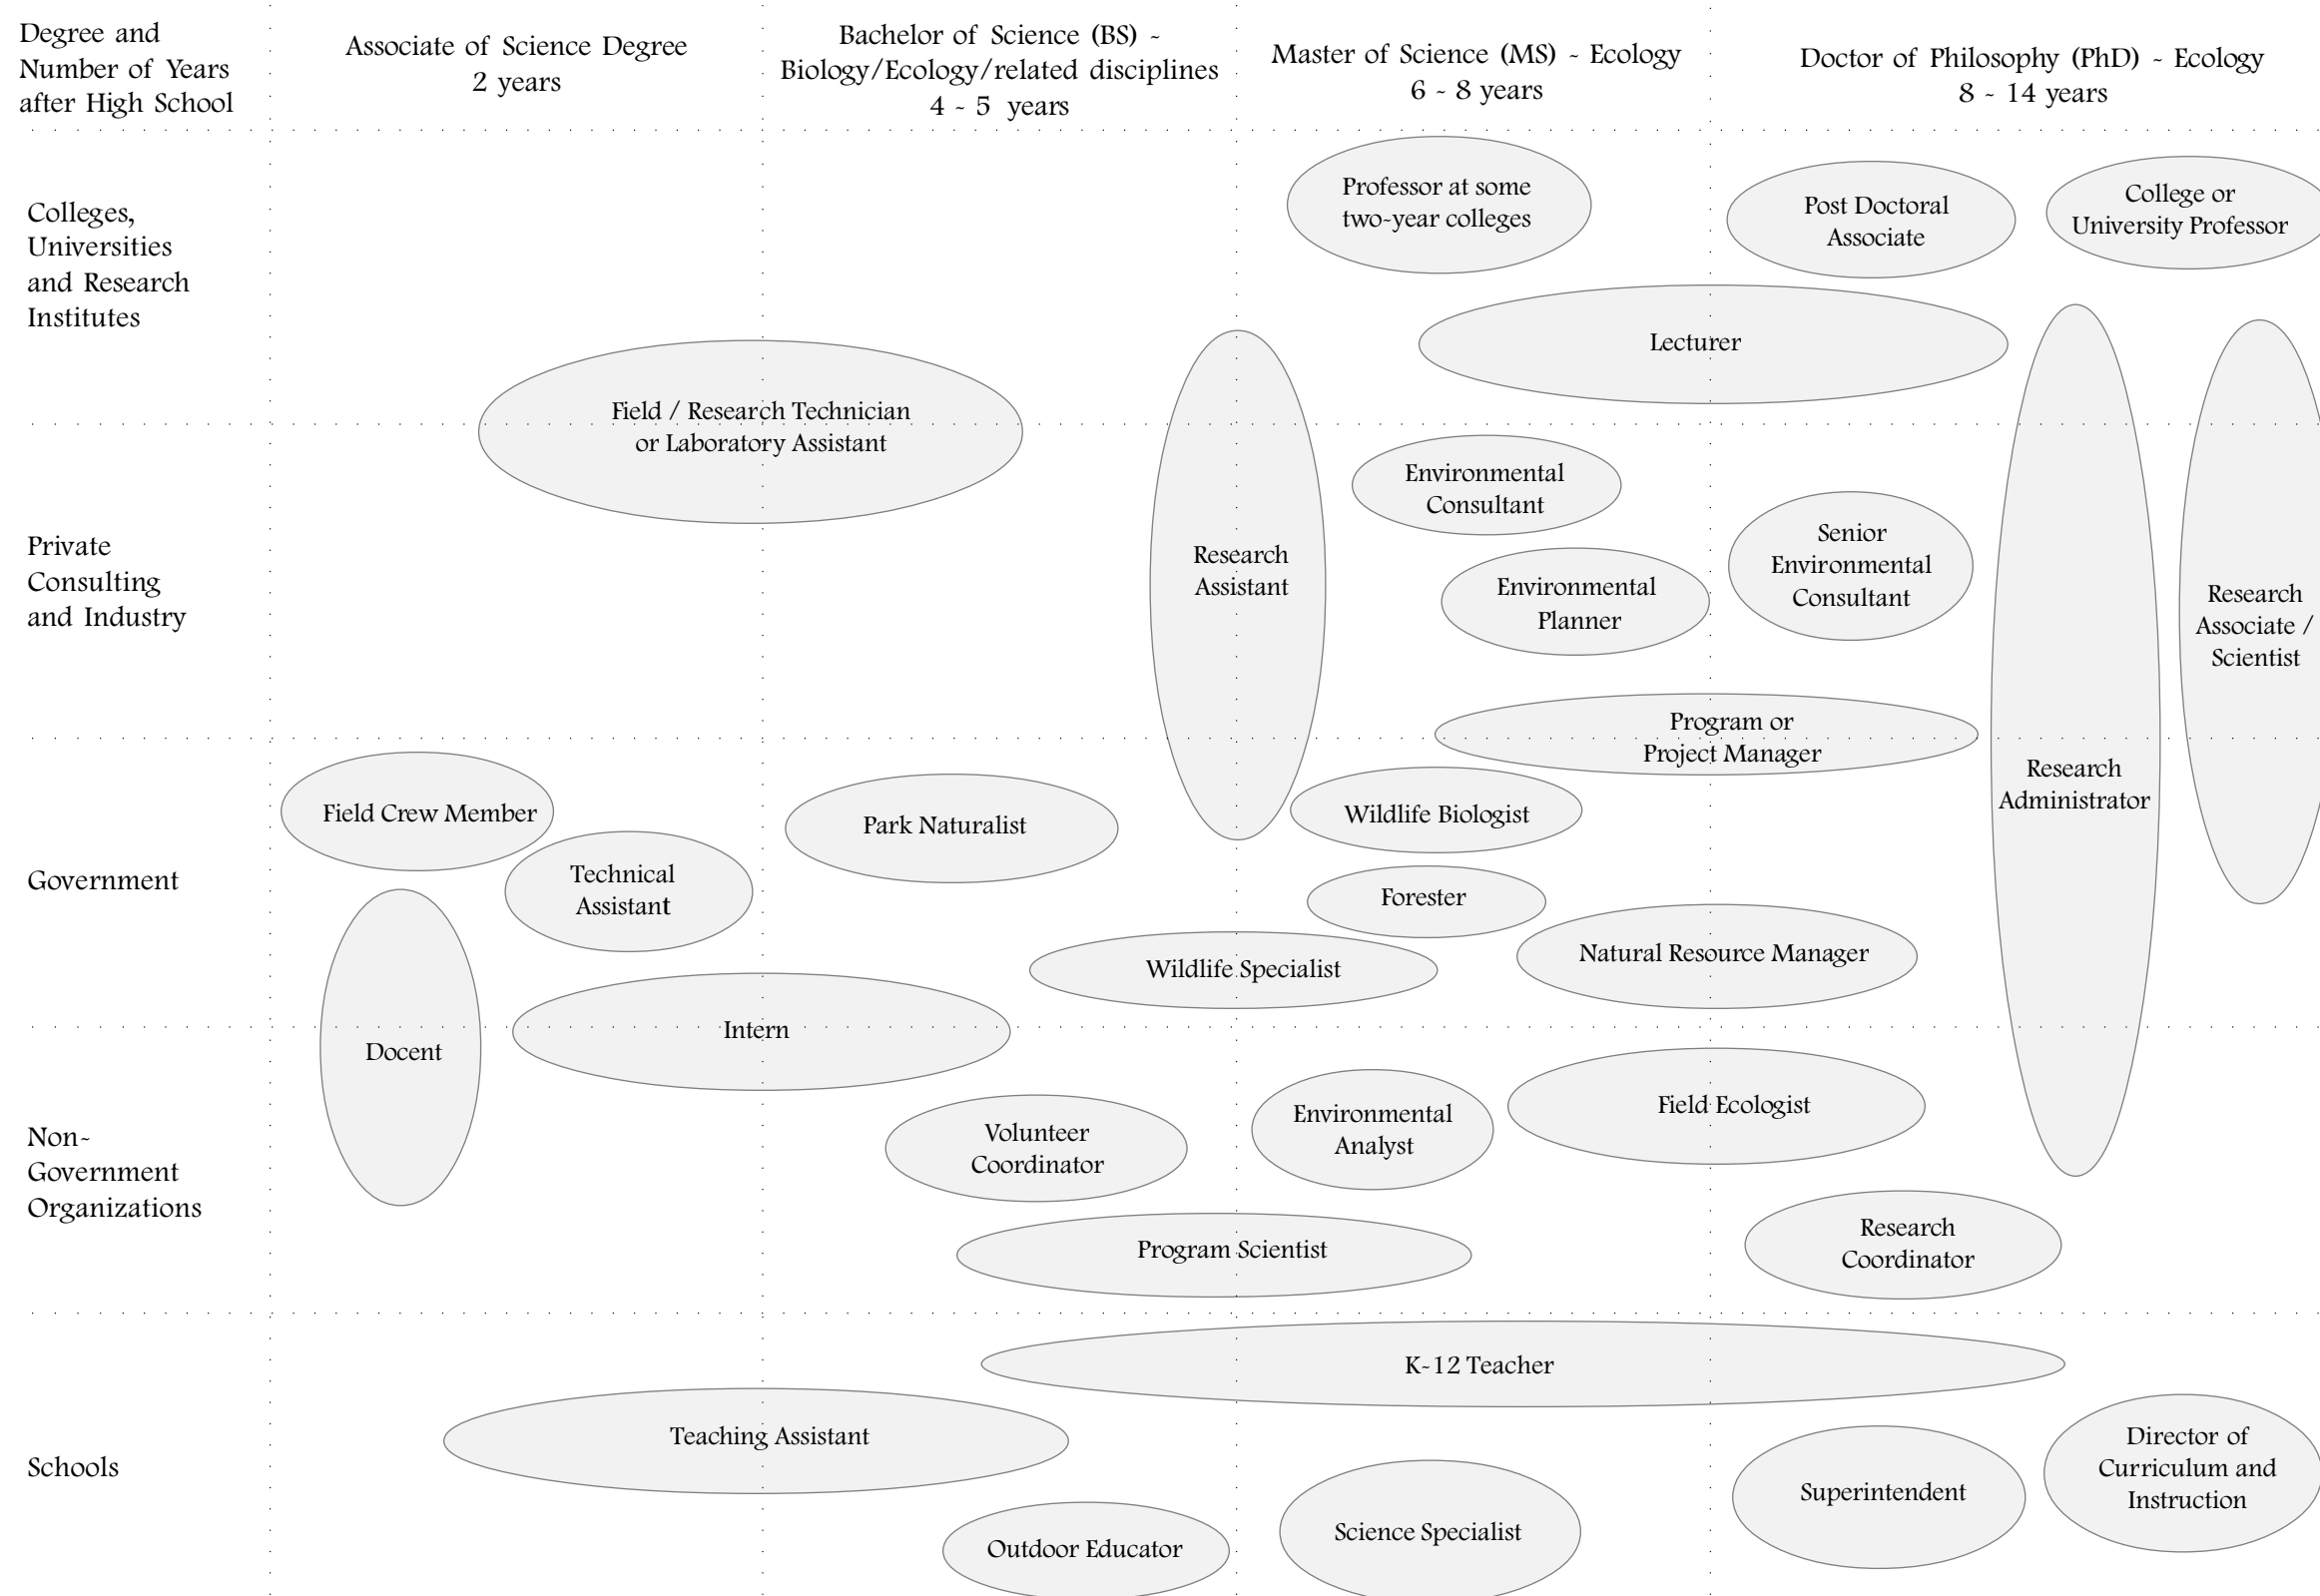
Degree and Number of Years after High School

Associate of Science Degree 2 years

Bachelor of Science (BS) - Biology/Ecology/related disciplines 4 - 5 years

Master of Science (MS) - Ecology 6 - 8 years

Doctor of Philosophy (PhD) - Ecology 8 - 14 years

Colleges, Universities and Research Institutes

Professor at some two-year colleges

Post Doctoral Associate

College or University Professor

Lecturer

Field / Research Technician or Laboratory Assistant

Research Assistant

Private Consulting and Industry

Environmental Consultant

Senior Environmental Consultant

Environmental Planner

Research Associate / Scientist

Program or Project Manager

Research Administrator

Field Crew Member

Park Naturalist

Wildlife Biologist

Government

Technical Assistant

Forester

Docent

Natural Resource Manager

Wildlife Specialist

Intern

Field Ecologist

Volunteer Coordinator

Environmental Analyst

Non-Government Organizations

Program Scientist

Research Coordinator

K-12 Teacher

Teaching Assistant

Director of Curriculum and Instruction

Schools

Superintendent

Science Specialist

Outdoor Educator